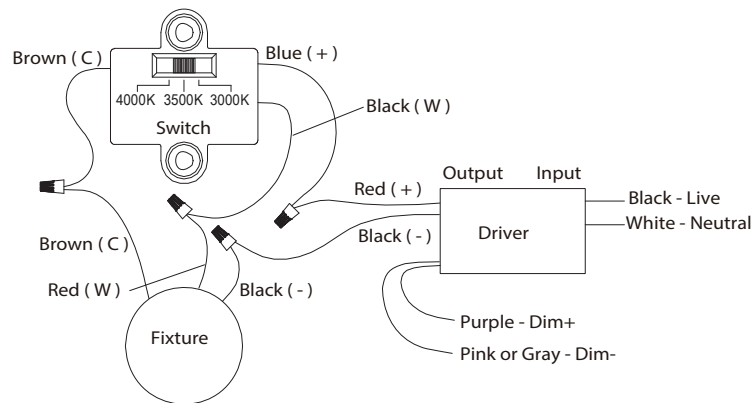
Brown ( C )
Blue ( + )
4000K 3500K 3000K
Switch
Black ( W )
Output Input
Red ( + )
Black - Live
White - Neutral
Driver
Black ( - )
Brown ( C )
Red ( W )
Black ( - )
Purple - Dim+
Fixture
Pink or Gray - Dim-